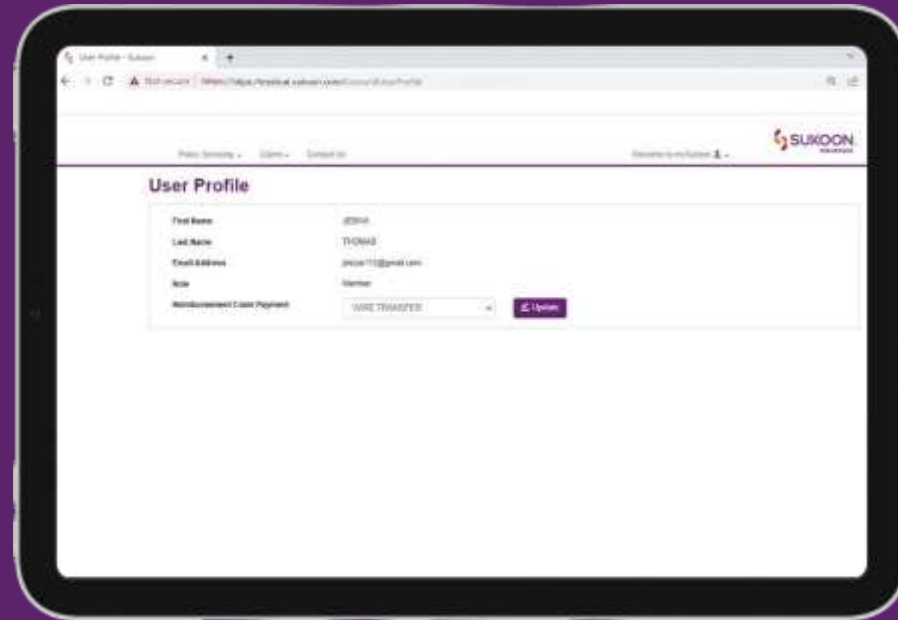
User Profile - Sukoon

Not secure | https://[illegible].sukoon.com/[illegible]

SUKOON

Policy Summary ▾ Claims ▾ Contact Us

Welcome to mySukoon ▾

User Profile

First Name JESHA

Last Name THOMAS

Email Address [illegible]@gmail.com

Role Member

Reimbursement Claim Payment WIRE TRANSFER

Update